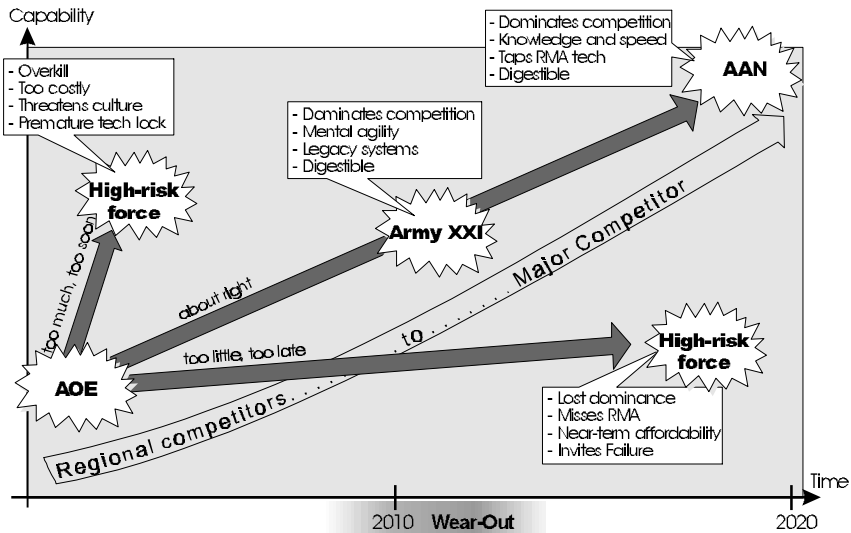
Capability

- Overkill
- Too costly
- Threatens culture
- Premature tech lock

High-risk force

too much, too soon

- Dominates competition
- Mental agility
- Legacy systems
- Digestible

Army XXI

- Dominates competition
- Knowledge and speed
- Taps RMA tech
- Digestible

AAN

about right

too little, too late

AOE

Regional competitors . . . . . . to . . . . . . Major Competitor

High-risk force

- Lost dominance
- Misses RMA
- Near-term affordability
- Invites Failure

Time

2010 Wear-Out

2020